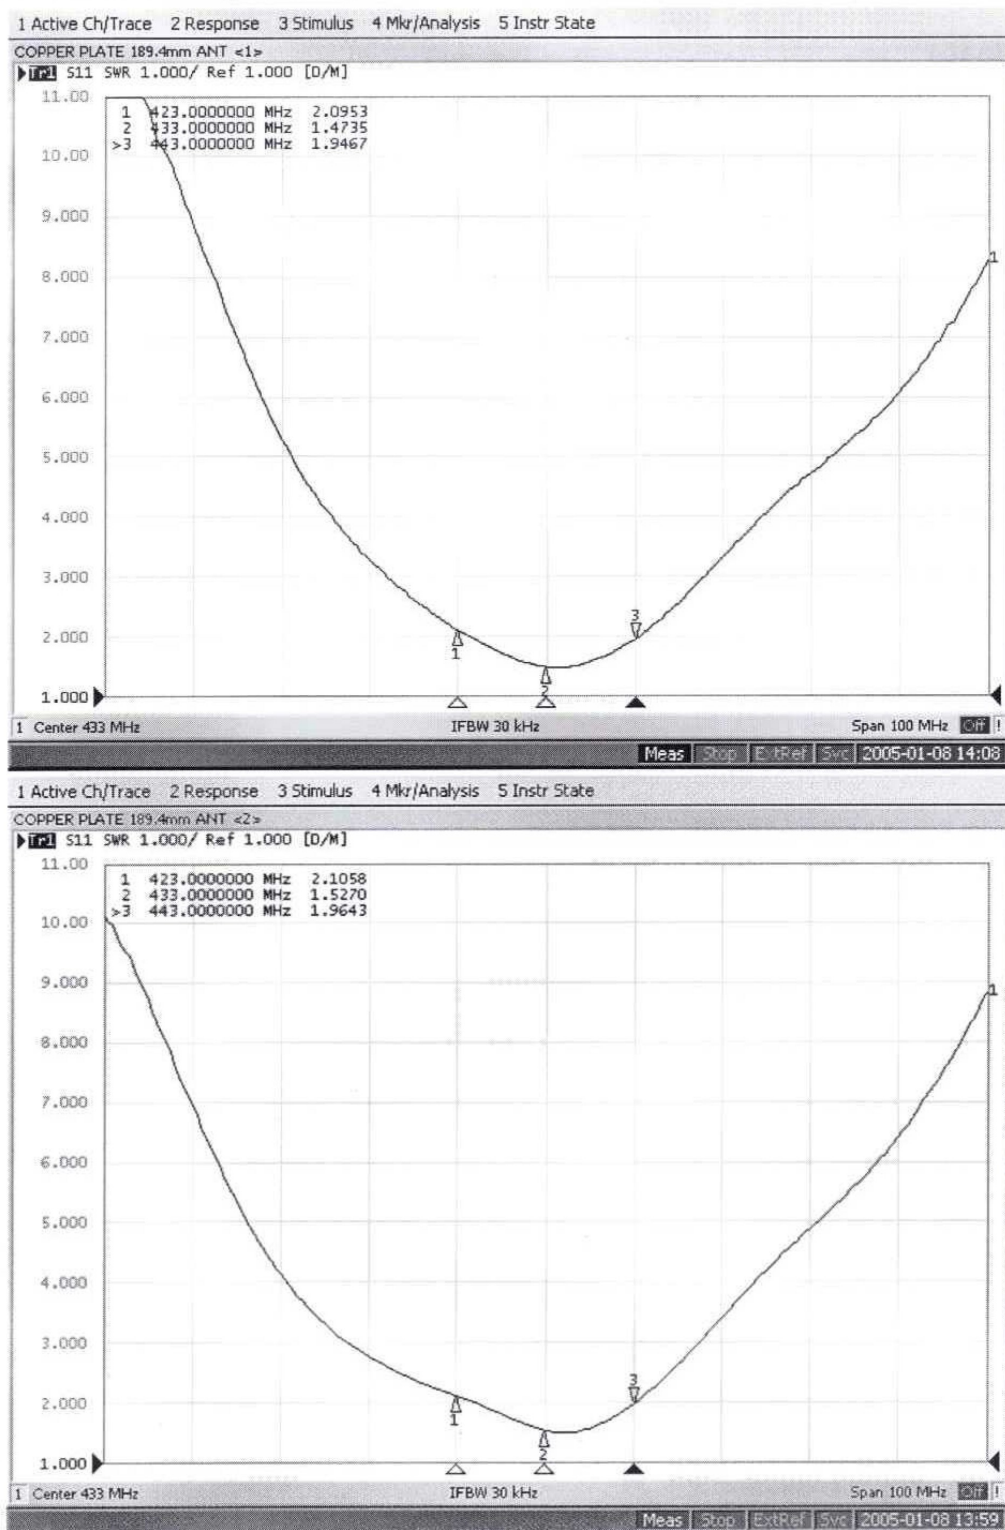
1 Active Ch/Trace 2 Response 3 Stimulus 4 Mkr/Analysis 5 Instr State

COPPER PLATE 189.4mm ANT <1>

Tr1 S11 SWR 1.000/ Ref 1.000 [D/M]

11.00

10.00

9.000

8.000

7.000

6.000

5.000

4.000

3.000

2.000

1.000

1 423.0000000 MHz 2.0953
2 433.0000000 MHz 1.4735
>3 443.0000000 MHz 1.9467

1 2 3 1

1 Center 433 MHz IFBW 30 kHz Span 100 MHz Off !

Meas Stop ExtRef Svc 2005-01-08 14:08

1 Active Ch/Trace 2 Response 3 Stimulus 4 Mkr/Analysis 5 Instr State

COPPER PLATE 189.4mm ANT <2>

Tr1 S11 SWR 1.000/ Ref 1.000 [D/M]

11.00

10.00

9.000

8.000

7.000

6.000

5.000

4.000

3.000

2.000

1.000

1 423.0000000 MHz 2.1058
2 433.0000000 MHz 1.5270
>3 443.0000000 MHz 1.9643

1 2 3 1

1 Center 433 MHz IFBW 30 kHz Span 100 MHz Off !

Meas Stop ExtRef Svc 2005-01-08 13:59